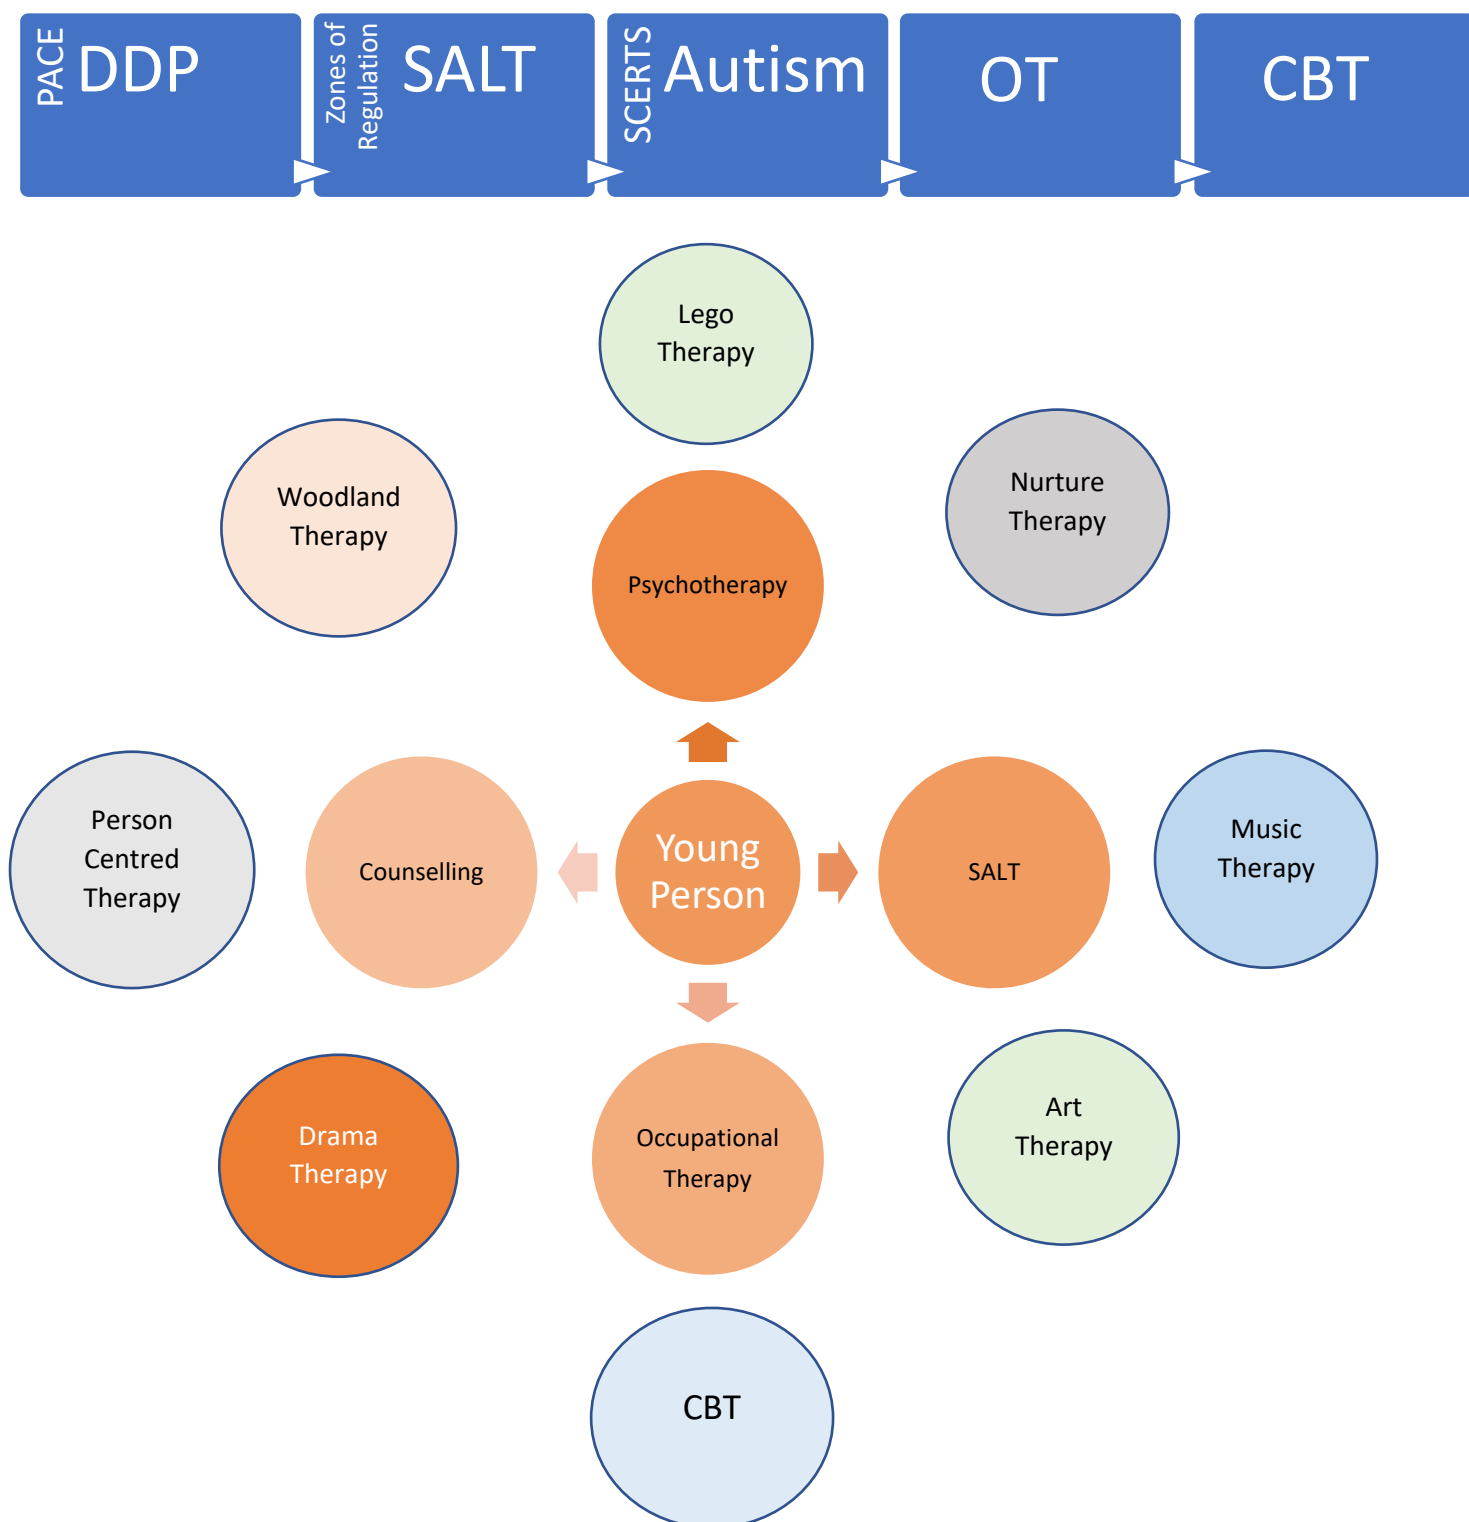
PACE DDP

Zones of Regulation SALT

SCERTS Autism

OT

CBT

Lego Therapy

Woodland Therapy

Nurture Therapy

Psychotherapy

Person Centred Therapy

Counselling

Young Person

SALT

Music Therapy

Drama Therapy

Occupational Therapy

Art Therapy

CBT